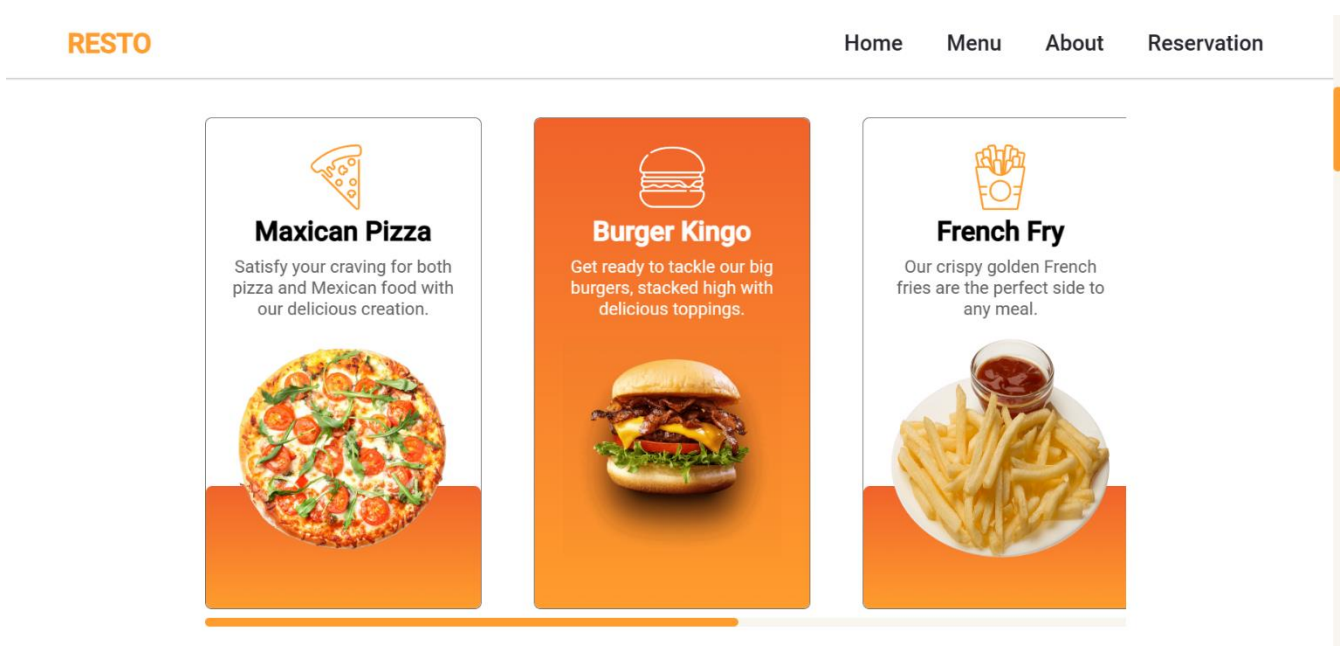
RESTO

Home Menu About Reservation

Maxican Pizza

Satisfy your craving for both pizza and Mexican food with our delicious creation.

Burger Kingo

Get ready to tackle our big burgers, stacked high with delicious toppings.

French Fry

Our crispy golden French fries are the perfect side to any meal.